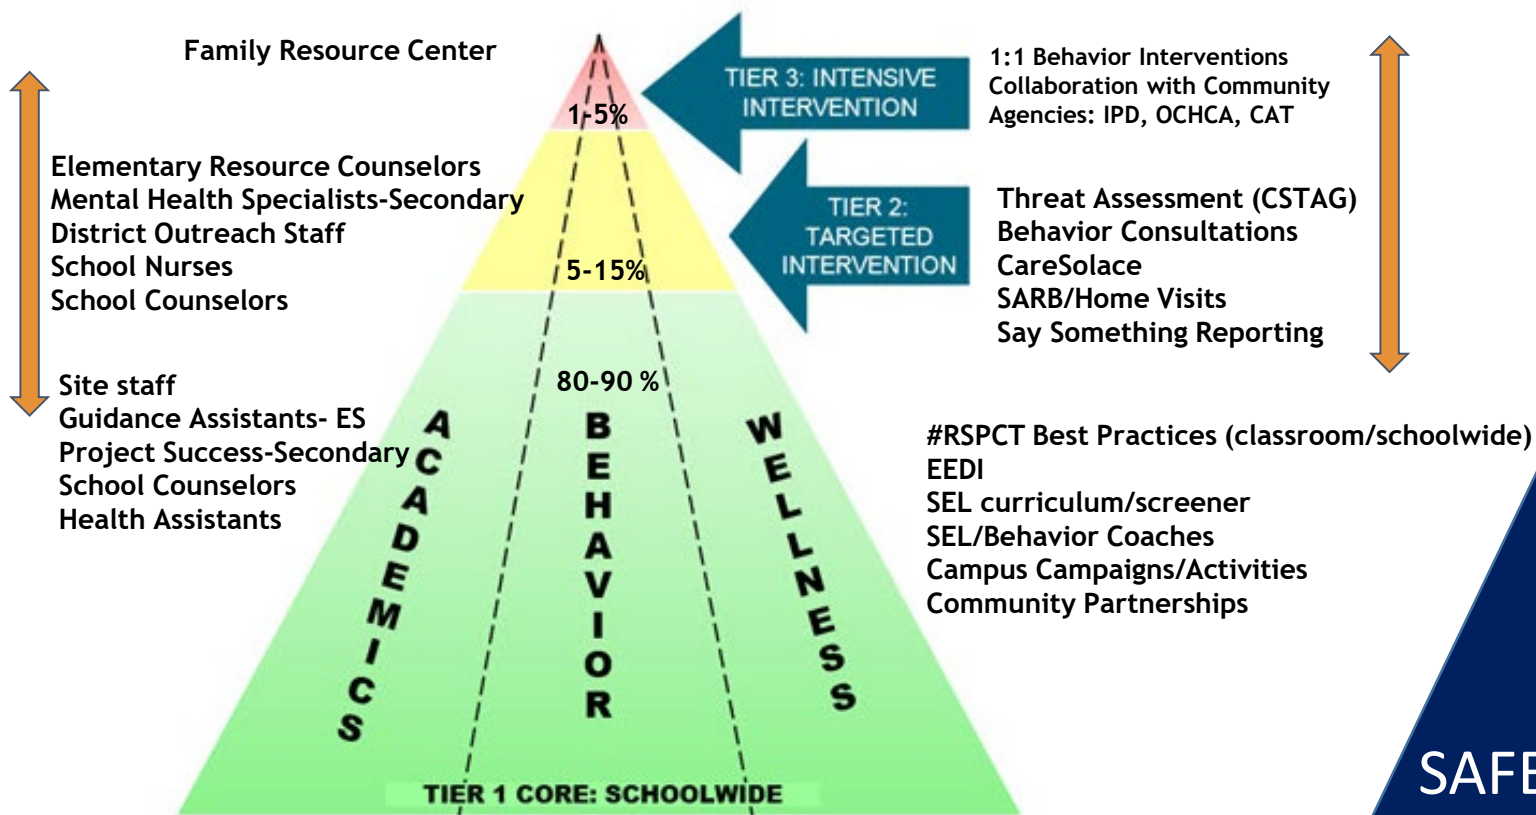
Family Resource Center

1-5%

TIER 3: INTENSIVE INTERVENTION

1:1 Behavior Interventions
Collaboration with Community Agencies: IPD, OCHCA, CAT

Elementary Resource Counselors
Mental Health Specialists-Secondary
District Outreach Staff
School Nurses
School Counselors

5-15%

TIER 2: TARGETED INTERVENTION

Threat Assessment (CSTAG)
Behavior Consultations
CareSolace
SARB/Home Visits
Say Something Reporting

80-90 %

Site staff
Guidance Assistants- ES
Project Success-Secondary
School Counselors
Health Assistants

ACADEMICS

BEHAVIOR

WELLNESS

#RSPCT Best Practices (classroom/schoolwide)
EEDI
SEL curriculum/screener
SEL/Behavior Coaches
Campus Campaigns/Activities
Community Partnerships

TIER 1 CORE: SCHOOLWIDE

SAFE